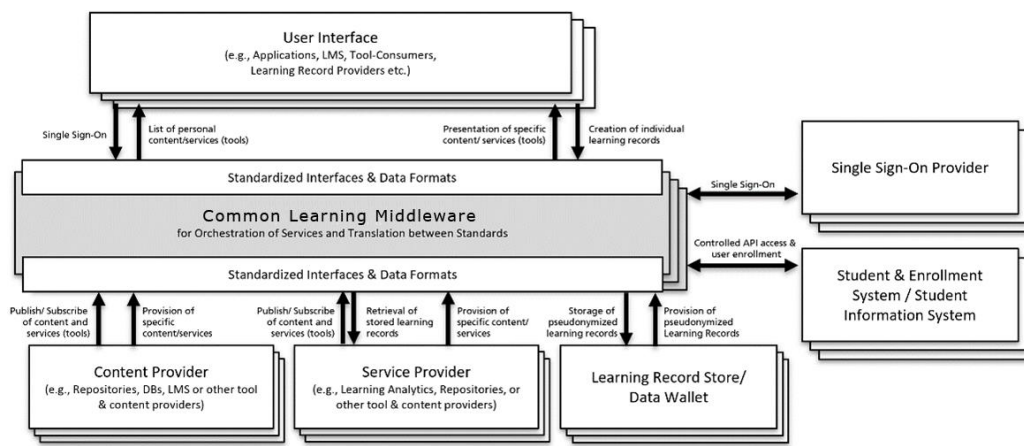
User Interface
(e.g., Applications, LMS, Tool-Consumers, Learning Record Providers etc.)

Single Sign-On

List of personal content/services (tools)

Presentation of specific content/ services (tools)

Creation of individual learning records

Standardized Interfaces & Data Formats

Common Learning Middleware
for Orchestration of Services and Translation between Standards

Standardized Interfaces & Data Formats

Single Sign-On

Single Sign-On Provider

Controlled API access & user enrollment

Student & Enrollment System / Student Information System

Publish/ Subscribe of content and services (tools)

Provision of specific content/services

Publish/ Subscribe of content and services (tools)

Retrieval of stored learning records

Provision of specific content/ services

Storage of pseudonymized learning records

Provision of pseudonymized Learning Records

Content Provider
(e.g., Repositories, DBs, LMS or other tool & content providers)

Service Provider
(e.g., Learning Analytics, Repositories, or other tool & content providers)

Learning Record Store/ Data Wallet